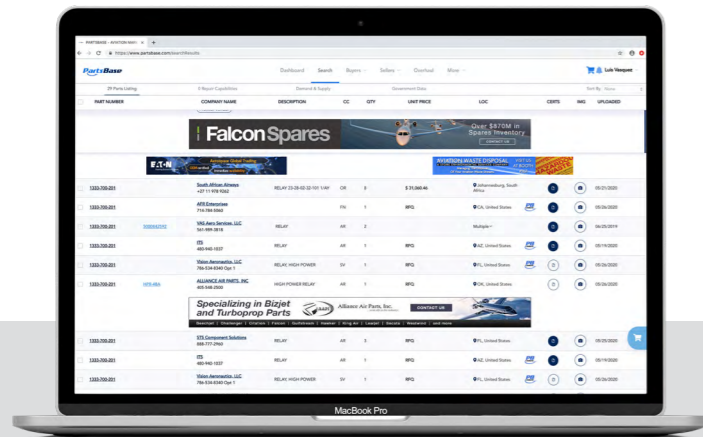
PARTSBASE - AVIATION MAR ×  +

https://www.partsbase.com/SearchResults

PartsBase

Dashboard  Search  Buyers  Sellers  Checkout  More

Luis Vasquez

29 Parts Listing  0 Repair Capabilities  Demand & Supply  Government Data

Sort By: None

| PART NUMBER | COMPANY NAME | DESCRIPTION | CC | QTY | UNIT PRICE | LOC | CERTS | IMG | UPLOADED |
|---|---|---|---|---|---|---|---|---|---|

Falcon Spares
Over $870M in Spares Inventory
CONTACT US

EATON
Aerospace Global Trading

AVIATION WASTE DISPOSAL

| 1333-700-201 | South African Airways +27 11 978 9262 | RELAY 23-28-02-22-101 1/4V | OR | 3 | $ 31,060.46 | Johannesburg, South Africa | | | 05/21/2020 |
|---|---|---|---|---|---|---|---|---|---|
| 1333-700-201 | APR Enterprises 714-784-5060 | | FN | 1 | RFQ | CA, United States | | | 05/26/2020 |
| 1333-700-201 | VAS Aero Services, LLC 561-989-3818 | RELAY | AR | 2 | | Multiple | | | 04/25/2019 |
| 1333-700-201 | ITS 480-940-1027 | RELAY | AR | 1 | RFQ | AZ, United States | | | 05/19/2020 |
| 1333-700-201 | Vision Aeronautics, LLC 786-534-8340 Opt 1 | RELAY, HIGH POWER | SV | 1 | RFQ | FL, United States | | | 05/26/2020 |
| 1333-700-201 | ALLIANCE AIR PARTS, INC 405-948-2500 | RELAY, HIGH POWER RELAY | AR | 1 | RFQ | OK, United States | | | 05/26/2020 |

Specializing in Bizjet and Turboprop Parts
Alliance Air Parts, Inc.
CONTACT US

| 1333-700-201 | STS Component Solutions 888-777-2960 | RELAY | AR | 3 | RFQ | FL, United States | | | 05/25/2020 |
|---|---|---|---|---|---|---|---|---|---|
| 1333-700-201 | ITS 480-940-1027 | RELAY | AR | 1 | RFQ | AZ, United States | | | 05/19/2020 |
| 1333-700-201 | Vision Aeronautics, LLC 786-534-8340 Opt 1 | RELAY, HIGH POWER | SV | 1 | RFQ | FL, United States | | | 05/26/2020 |

MacBook Pro